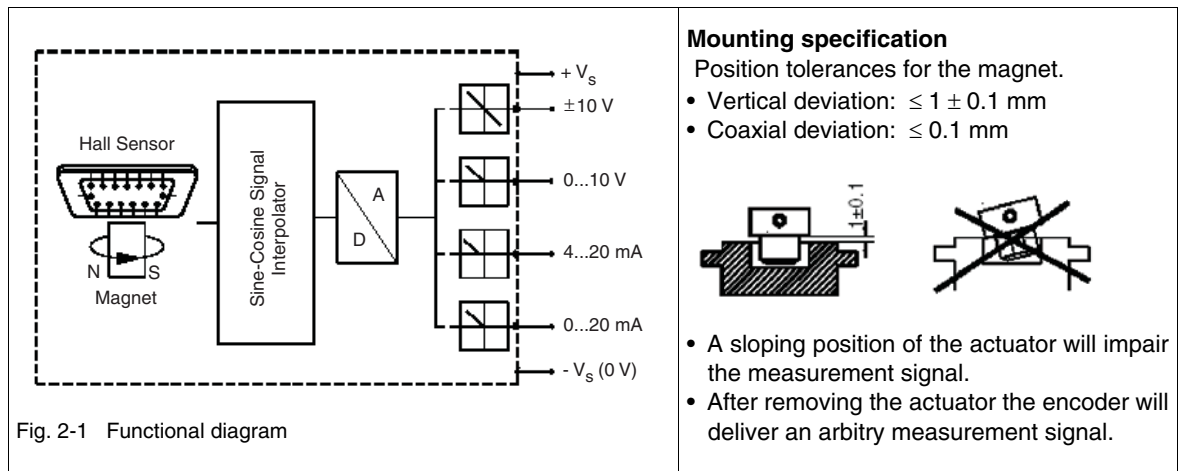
Hall Sensor

N S

Magnet

Sine-Cosine Signal Interpolator

A

D

+ $V_s$

$\pm$10 V

0...10 V

4...20 mA

0...20 mA

- $V_s$ (0 V)

Fig. 2-1 Functional diagram

**Mounting specification**

Position tolerances for the magnet.

• Vertical deviation: $\leq 1 \pm 0.1$ mm
• Coaxial deviation: $\leq 0.1$ mm

1±0.1

• A sloping position of the actuator will impair the measurement signal.
• After removing the actuator the encoder will deliver an arbitry measurement signal.